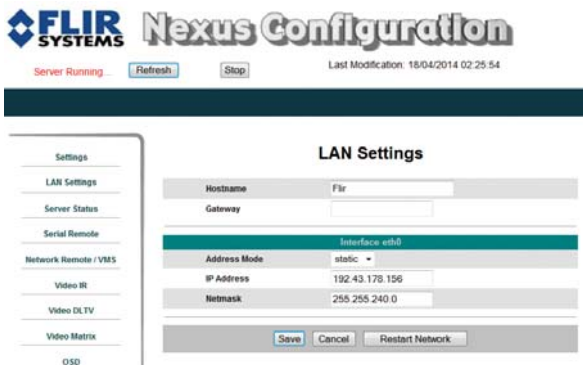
FLIR SYSTEMS Nexus Configuration

Server Running... Refresh Stop

Last Modification: 18/04/2014 02:25:54

Settings
LAN Settings
Server Status
Serial Remote
Network Remote / VMS
Video IR
Video DLTV
Video Matrix
OSD

LAN Settings

| Hostname | Flir |
|---|---|
| Gateway | |

Interface eth0

| Address Mode | static |
|---|---|
| IP Address | 192.43.178.156 |
| Netmask | 255.255.240.0 |

Save Cancel Restart Network